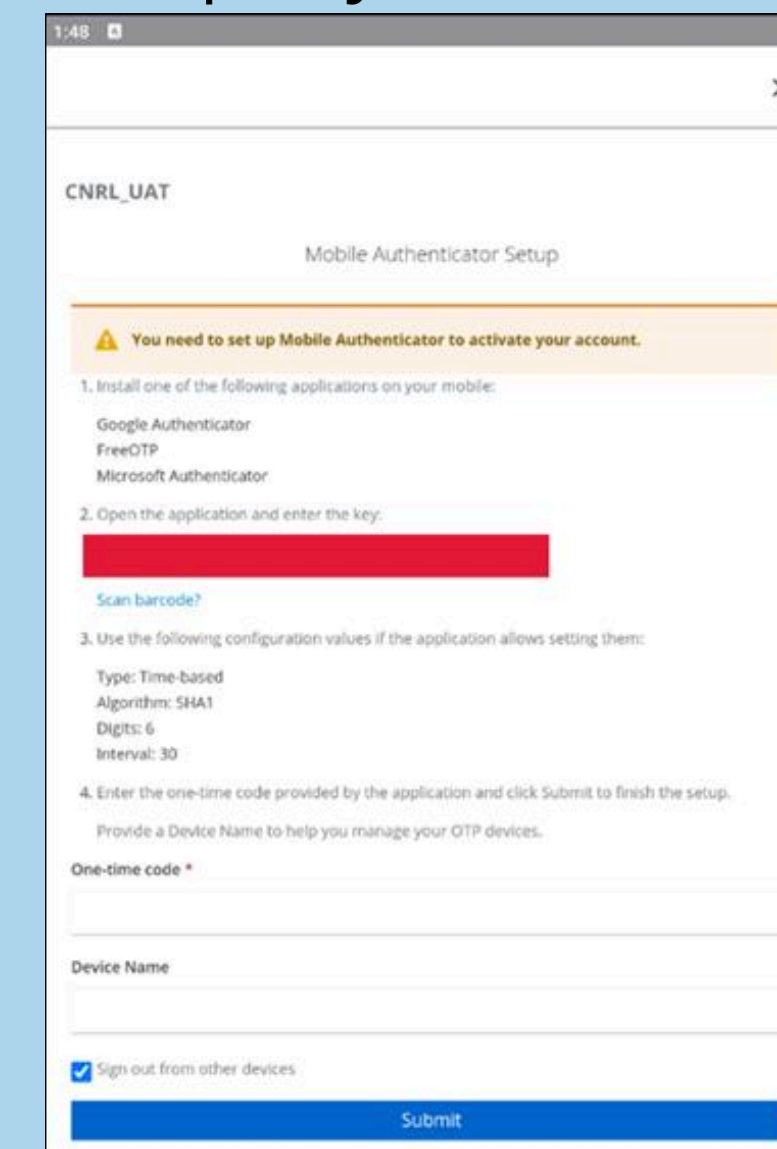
1:48

CNRL_UAT

Mobile Authenticator Setup

You need to set up Mobile Authenticator to activate your account.

1. Install one of the following applications on your mobile:

Google Authenticator
FreeOTP
Microsoft Authenticator

2. Open the application and enter the key:

Scan barcode?

3. Use the following configuration values if the application allows setting them:

Type: Time-based
Algorithm: SHA1
Digits: 6
Interval: 30

4. Enter the one-time code provided by the application and click Submit to finish the setup.

Provide a Device Name to help you manage your OTP devices.

One-time code *

Device Name

Sign out from other devices

Submit